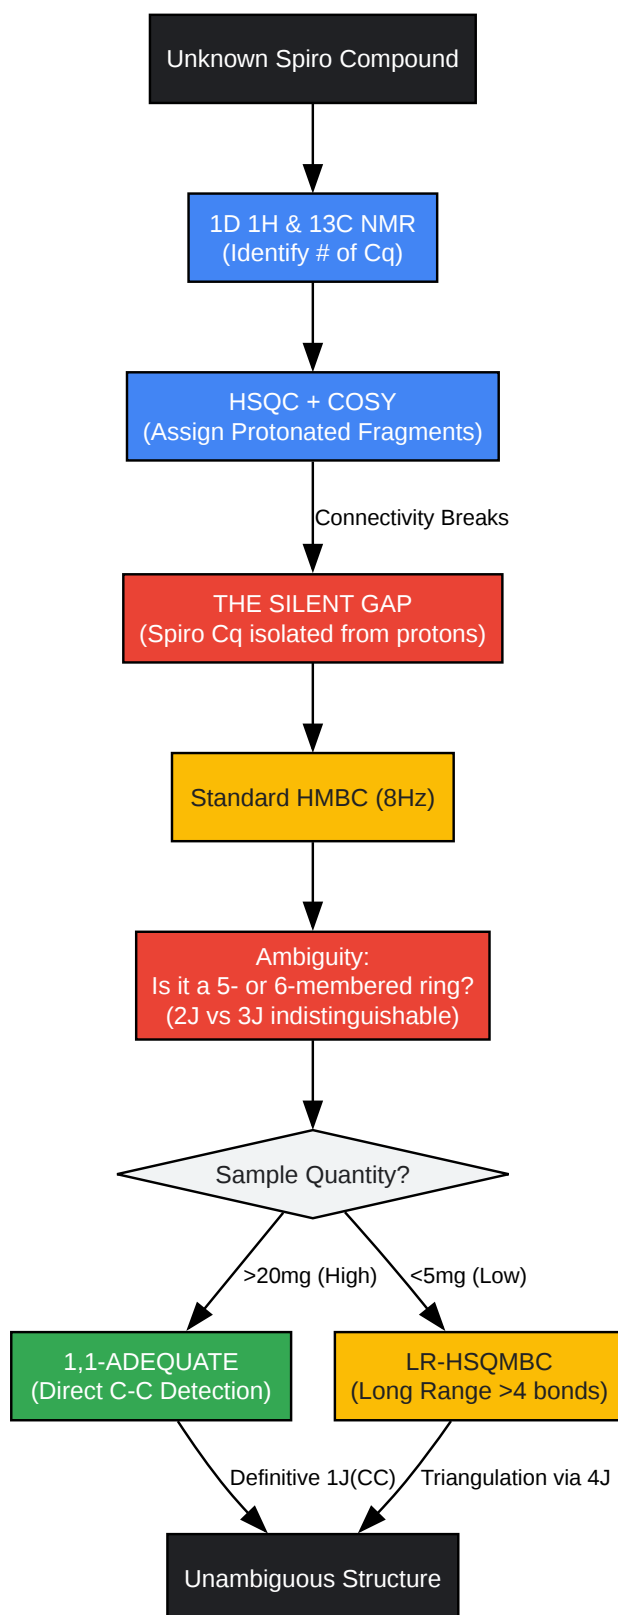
Unknown Spiro Compound

1D 1H & 13C NMR
(Identify # of Cq)

HSQC + COSY
(Assign Protonated Fragments)

Connectivity Breaks

THE SILENT GAP
(Spiro Cq isolated from protons)

Standard HMBC (8Hz)

Ambiguity:
Is it a 5- or 6-membered ring?
(2J vs 3J indistinguishable)

Sample Quantity?

>20mg (High)

<5mg (Low)

1,1-ADEQUATE
(Direct C-C Detection)

LR-HSQMBC
(Long Range >4 bonds)

Definitive 1J(CC)

Triangulation via 4J

Unambiguous Structure